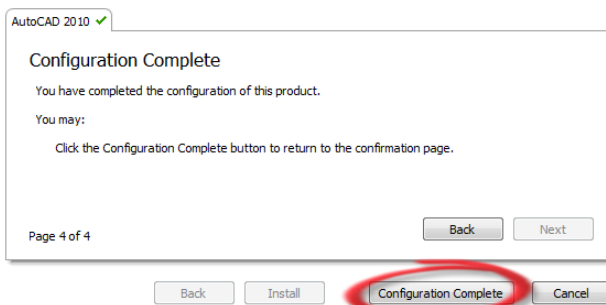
AutoCAD 2010 ✔

Configuration Complete

You have completed the configuration of this product.

You may:

Click the Configuration Complete button to return to the confirmation page.

Page 4 of 4

Back

Next

Back

Install

Configuration Complete

Cancel